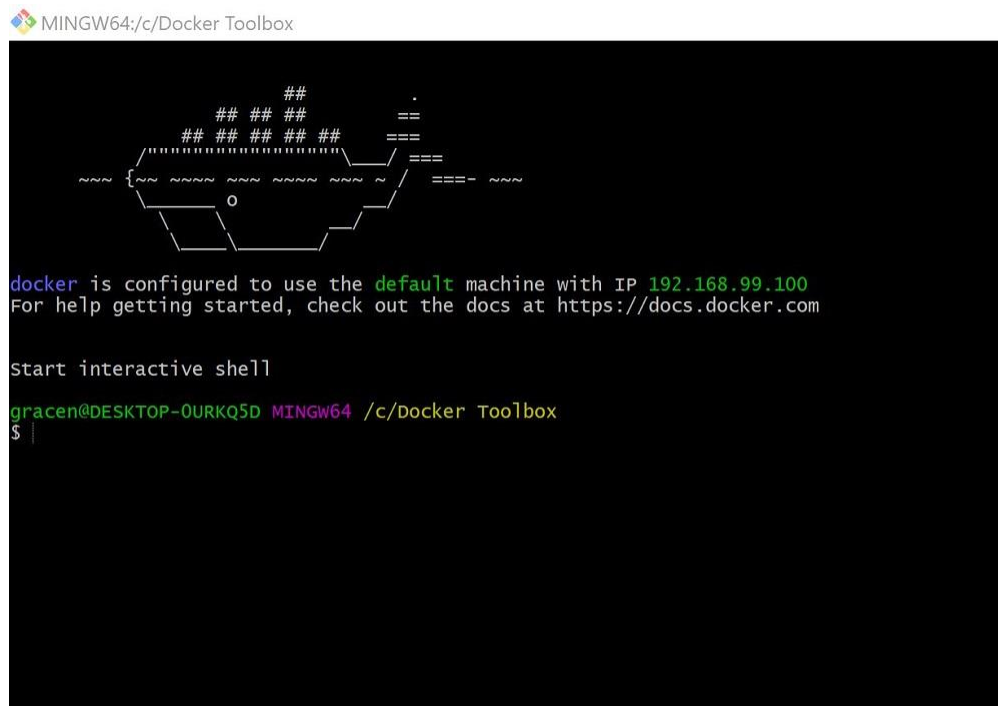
MINGW64:/c/Docker Toolbox

```
                        ##         .
                  ## ## ##        ==
               ## ## ## ## ##    ===
           /"""""""""""""""""\___/ ===
      ~~~ {~~ ~~~~ ~~~ ~~~~ ~~~ ~ /  ===- ~~~
           \______ o           __/
             \    \         __/
              \____\_______/
```

docker is configured to use the default machine with IP 192.168.99.100
For help getting started, check out the docs at https://docs.docker.com

Start interactive shell

gracen@DESKTOP-0URKQ5D MINGW64 /c/Docker Toolbox
$